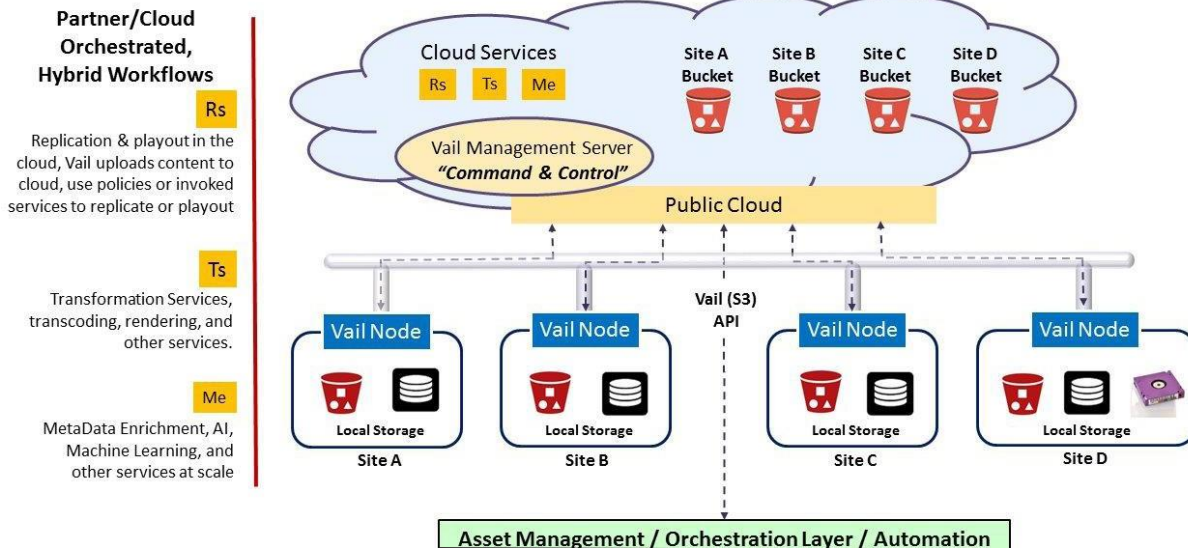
Partner/Cloud Orchestrated, Hybrid Workflows

Rs

Replication & playout in the cloud, Vail uploads content to cloud, use policies or invoked services to replicate or playout

Ts

Transformation Services, transcoding, rendering, and other services.

Me

MetaData Enrichment, AI, Machine Learning, and other services at scale

Cloud Services

Rs Ts Me

Site A Bucket

Site B Bucket

Site C Bucket

Site D Bucket

Vail Management Server
"Command & Control"

Public Cloud

Vail (S3) API

Vail Node

Local Storage

Site A

Vail Node

Local Storage

Site B

Vail Node

Local Storage

Site C

Vail Node

Local Storage

Site D

Asset Management / Orchestration Layer / Automation